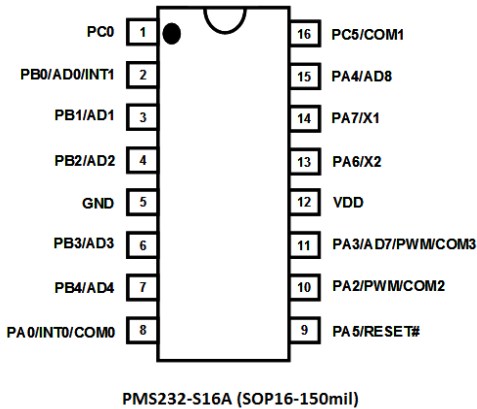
PC0 1
PB0/AD0/INT1 2
PB1/AD1 3
PB2/AD2 4
GND 5
PB3/AD3 6
PB4/AD4 7
PA0/INT0/COM0 8

16 PC5/COM1
15 PA4/AD8
14 PA7/X1
13 PA6/X2
12 VDD
11 PA3/AD7/PWM/COM3
10 PA2/PWM/COM2
9 PA5/RESET#

PMS232-S16A (SOP16-150mil)